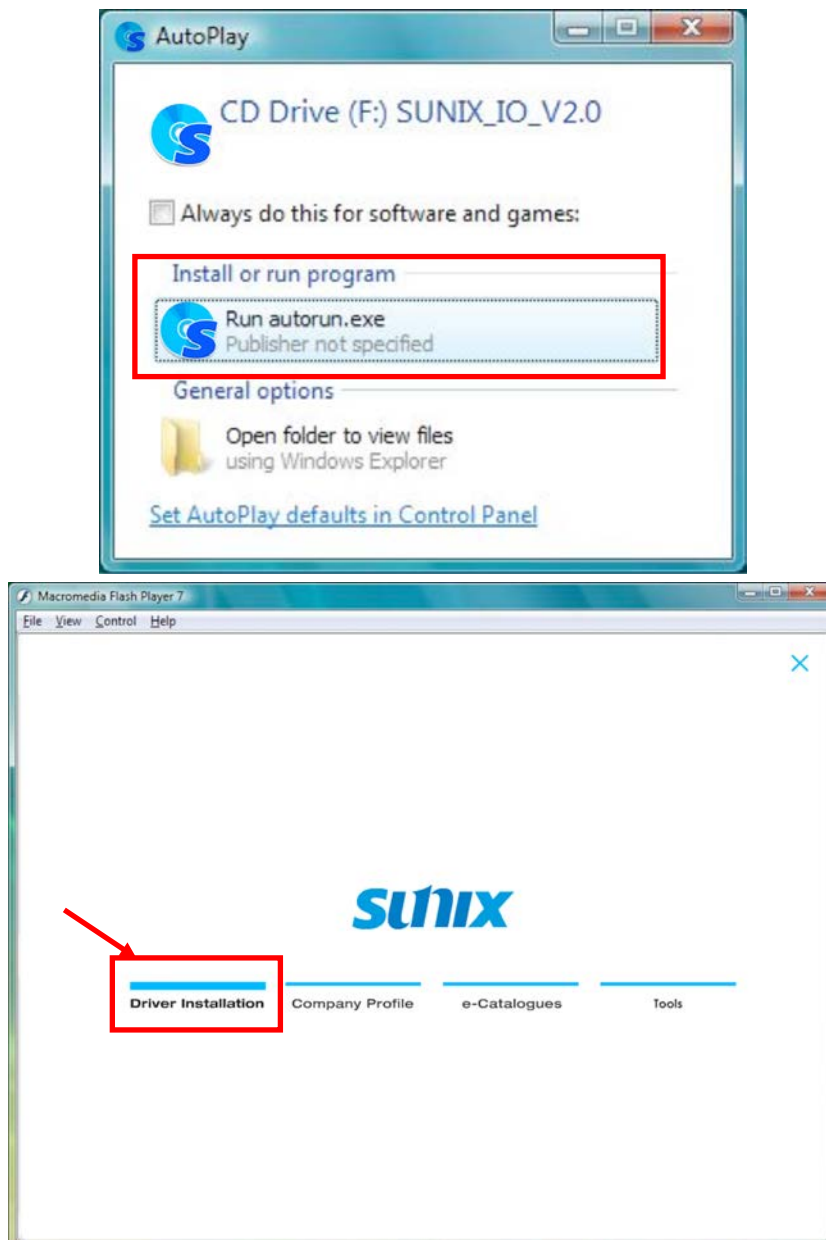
AutoPlay

CD Drive (F:) SUNIX_IO_V2.0

Always do this for software and games:

Install or run program

Run autorun.exe
Publisher not specified

General options

Open folder to view files
using Windows Explorer

Set AutoPlay defaults in Control Panel

Macromedia Flash Player 7

File View Control Help

SUNIX

Driver Installation

Company Profile

e-Catalogues

Tools